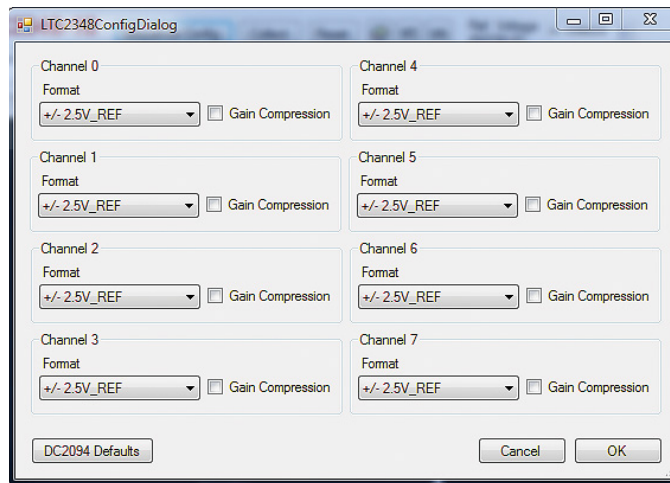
LTC2348ConfigDialog

Channel 0
Format
+/- 2.5V_REF
Gain Compression

Channel 1
Format
+/- 2.5V_REF
Gain Compression

Channel 2
Format
+/- 2.5V_REF
Gain Compression

Channel 3
Format
+/- 2.5V_REF
Gain Compression

Channel 4
Format
+/- 2.5V_REF
Gain Compression

Channel 5
Format
+/- 2.5V_REF
Gain Compression

Channel 6
Format
+/- 2.5V_REF
Gain Compression

Channel 7
Format
+/- 2.5V_REF
Gain Compression

DC2094 Defaults
Cancel
OK